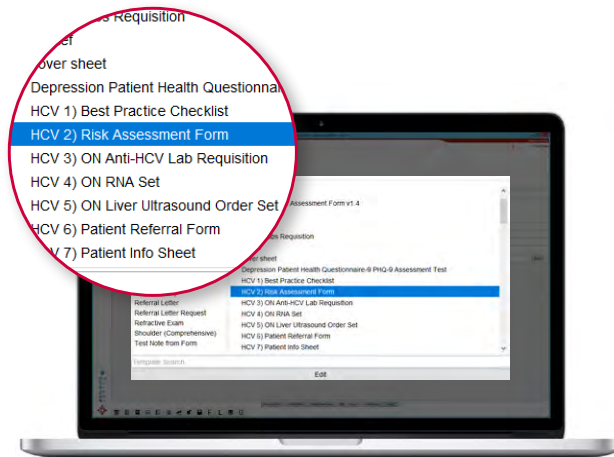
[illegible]s Requisition
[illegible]ef
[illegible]over sheet
Depression Patient Health Questionnai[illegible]
HCV 1) Best Practice Checklist
HCV 2) Risk Assessment Form
HCV 3) ON Anti-HCV Lab Requisition
HCV 4) ON RNA Set
HCV 5) ON Liver Ultrasound Order Set
HCV 6) Patient Referral Form
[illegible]V 7) Patient Info Sheet

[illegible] Assessment Form v1.4
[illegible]s Requisition
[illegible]er sheet
Depression Patient Health Questionnaire-9 PHQ-9 Assessment Test
HCV 1) Best Practice Checklist
HCV 2) Risk Assessment Form
HCV 3) ON Anti-HCV Lab Requisition
HCV 4) ON RNA Set
HCV 5) ON Liver Ultrasound Order Set
HCV 6) Patient Referral Form
HCV 7) Patient Info Sheet

Referral Letter
Referral Letter Request
Refractive Exam
Shoulder (Comprehensive)
Test Note from Form
Template Search
Edit